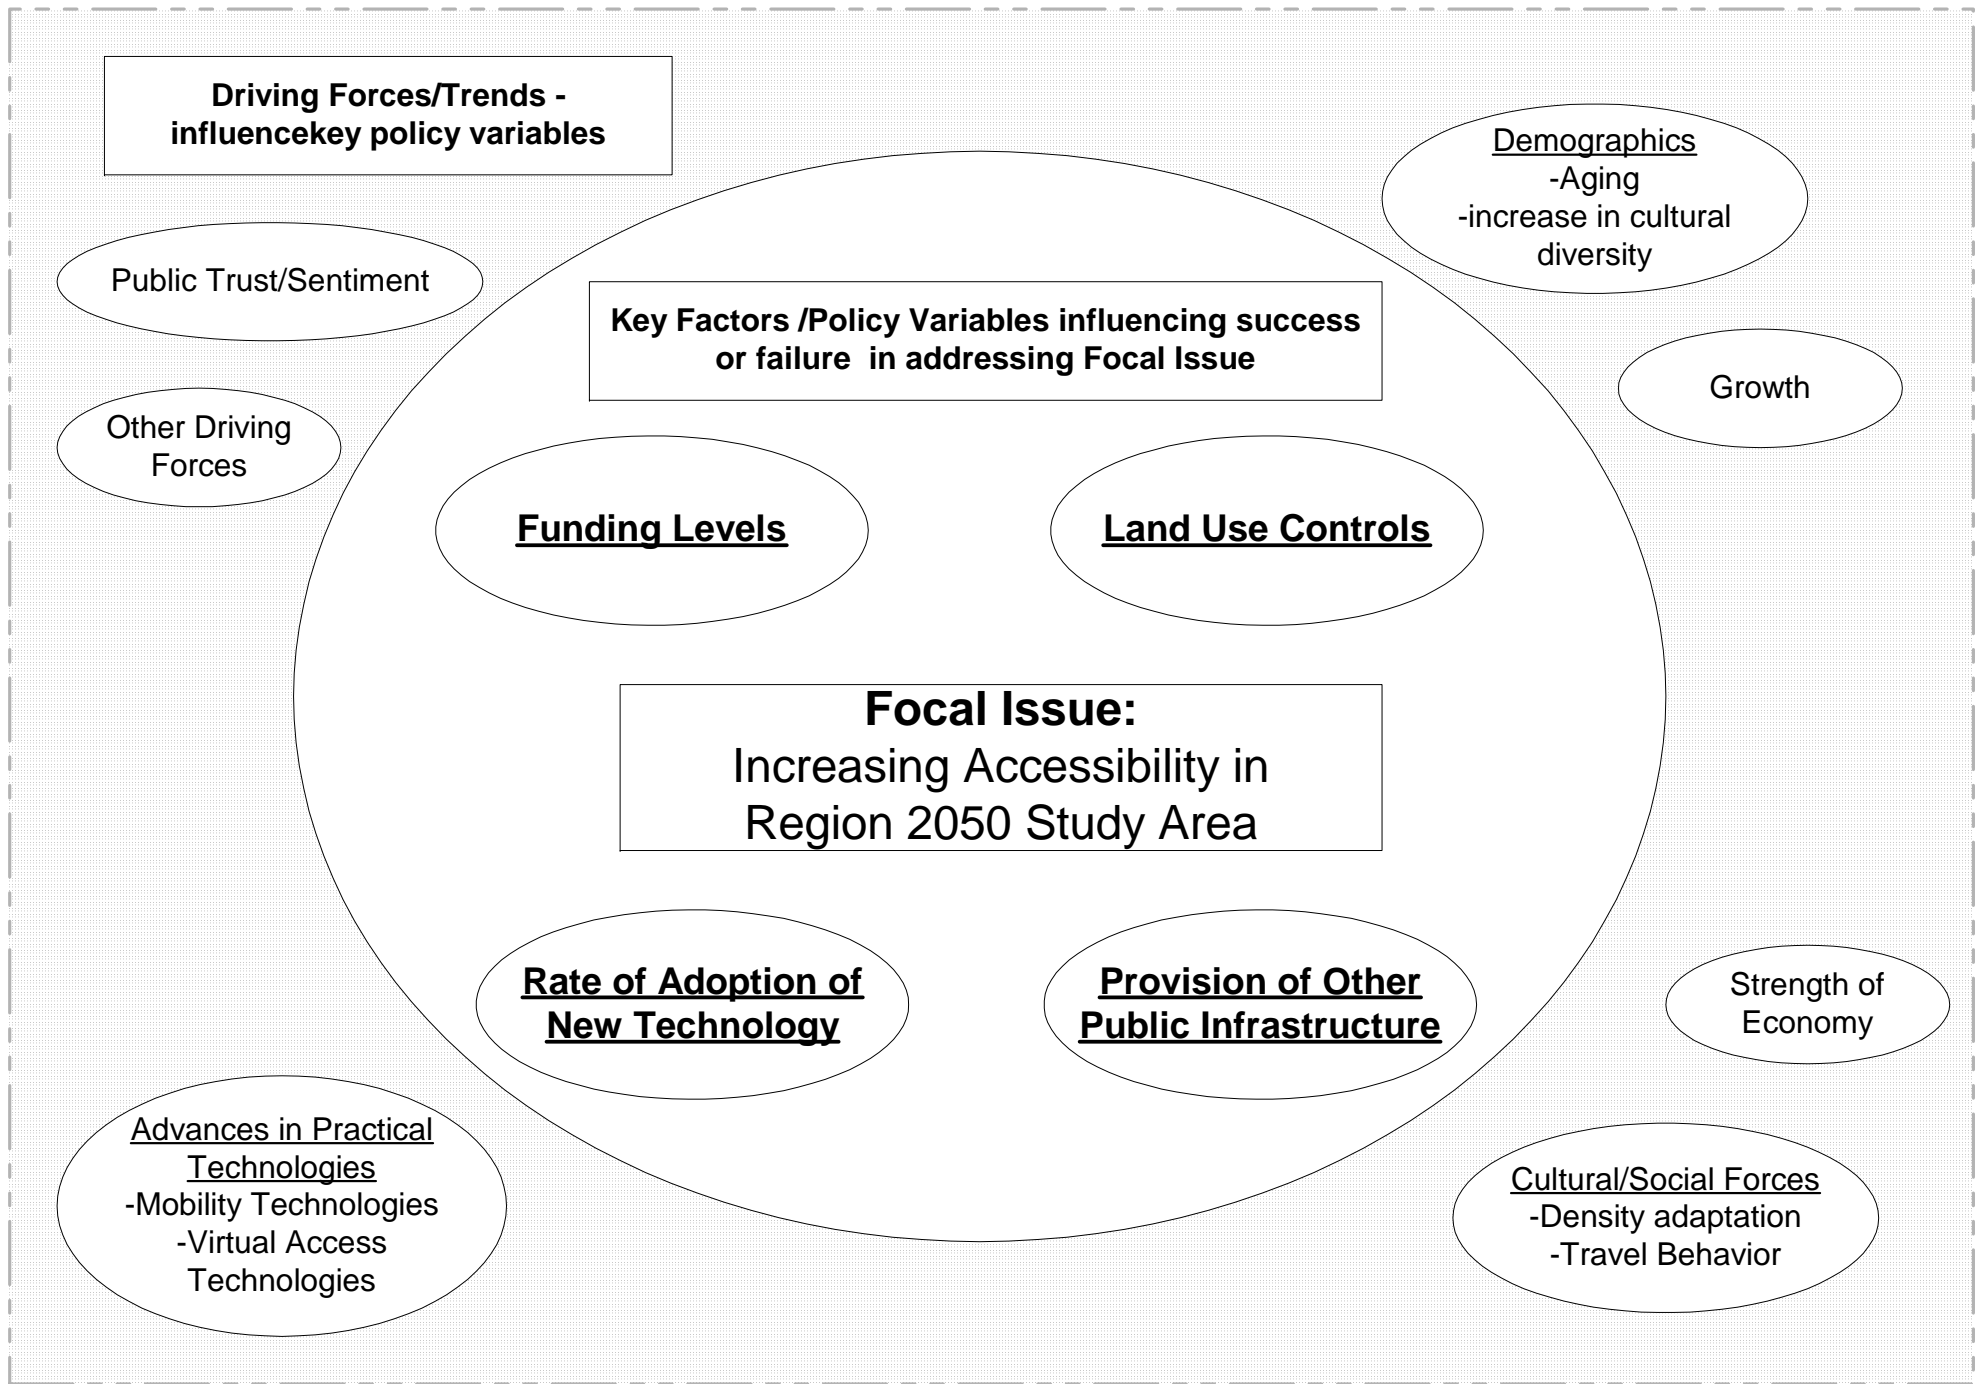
Driving Forces/Trends - influencekey policy variables

Demographics
-Aging
-increase in cultural diversity

Public Trust/Sentiment

Key Factors /Policy Variables influencing success or failure in addressing Focal Issue

Growth

Other Driving Forces

Funding Levels

Land Use Controls

Focal Issue:
Increasing Accessibility in Region 2050 Study Area

Rate of Adoption of New Technology

Provision of Other Public Infrastructure

Strength of Economy

Advances in Practical Technologies
-Mobility Technologies
-Virtual Access Technologies

Cultural/Social Forces
-Density adaptation
-Travel Behavior